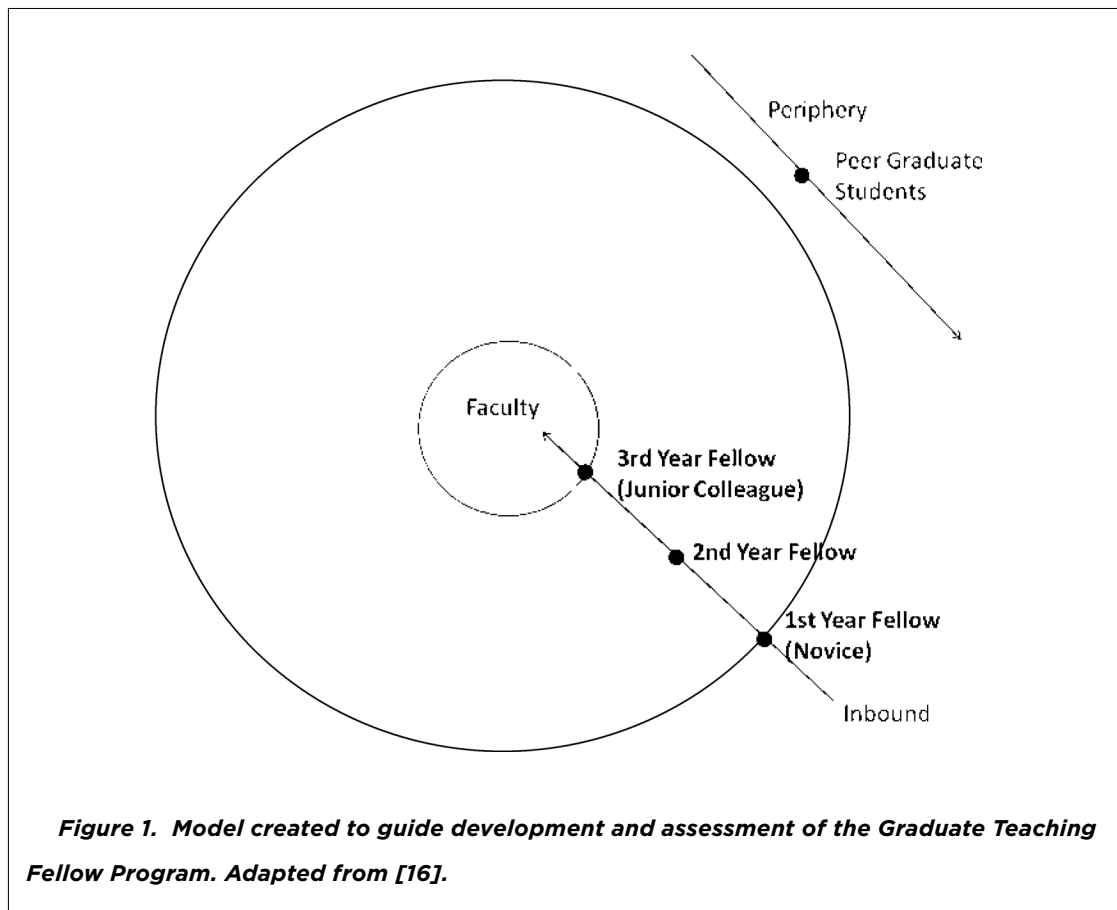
Periphery

Peer Graduate Students

Faculty

3rd Year Fellow (Junior Colleague)

2nd Year Fellow

1st Year Fellow (Novice)

Inbound

Figure 1. Model created to guide development and assessment of the Graduate Teaching Fellow Program. Adapted from [16].